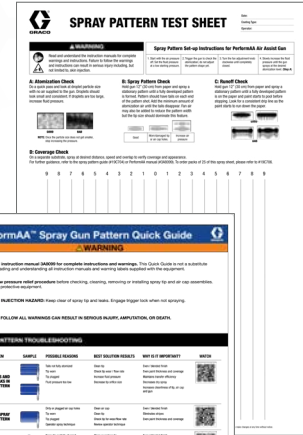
GRACO

SPRAY PATTERN TEST SHEET

Date:
Coating Type:
Operator:

⚠WARNING

Read and understand the instruction manuals for complete warnings and instructions. Failure to follow the warnings and instructions can result in serious injury including, but not limited to, skin injection.

Spray Pattern Set-up Instructions for PerformAA Air Assist Gun

A: Atomization Check
On a spare pass and look at droplet particle size with no air supplied to the gun. Droplets should look small and consistent. If droplets are too large, increase fluid pressure.

NOTE:

B: Spray Pattern Check
Hold gun 12" (30 cm) from paper and spray a stationary pattern until a fully developed pattern is formed. Pattern should have tails on each end of the pattern shot. Add the minimum amount of atomization air until the tails disappear.

C: Runoff Check
Hold gun 12" (30 cm) from paper and spray a stationary pattern until a fully developed pattern is on the paper and paint starts to pool before dripping. Look for a consistent drip line as the paint starts to run down the paper.

B: Coverage Check
On a separate substrate, spray in desired distance, speed and overlap to verify coverage and appearance.
For further guidance, refer to the spray pattern guide 419670A or PerformAA manual 3A8099. To order packs of 25 of this spray sheet, please refer to #18C706.

9 8 7 6 5 4 3 2 1 0 1 2 3 4 5 6 7 8 9

ormAA™ Spray Gun Pattern Quick Guide
⚠WARNING

manual 3A8099 for complete instructions and warnings. This Quick Guide is not a substitute ading and understanding all instruction manuals and warning labels supplied with the equipment.

ow pressure relief procedure before checking, cleaning, removing or installing spray tip and air cap assemblies. protective equipment.

INJECTION HAZARD: Keep clear of spray tip and air cap. Engage trigger lock when not spraying.

FOLLOW ALL WARNINGS CAN RESULT IN SERIOUS INJURY, AMPUTATION, OR DEATH.

TTERN TROUBLESHOOTING

N SAMPLE POSSIBLE REASONS BEST SOLUTION RESULTS WHY IS IT IMPORTANT? WATCH

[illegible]